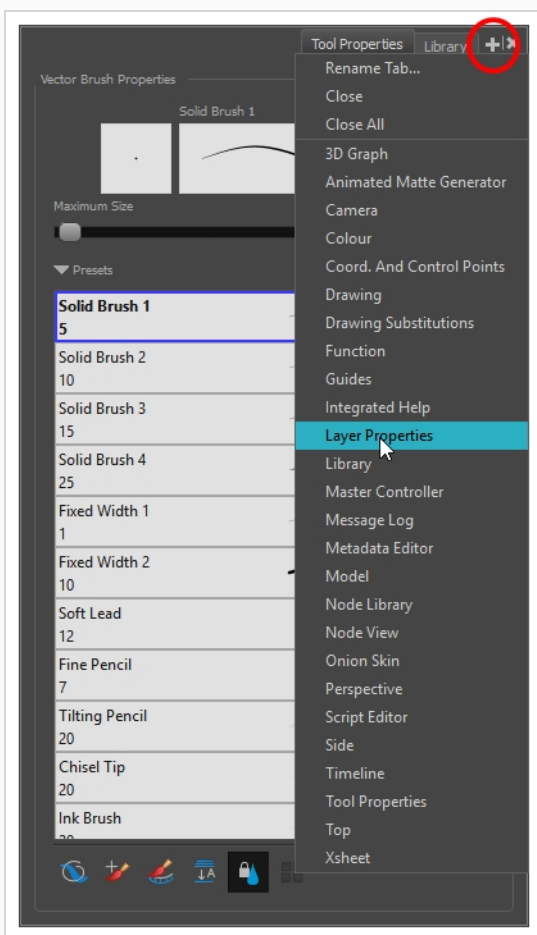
Tool Properties
Library

Vector Brush Properties

Solid Brush 1

Maximum Size

Presets

Solid Brush 1
5
Solid Brush 2
10
Solid Brush 3
15
Solid Brush 4
25
Fixed Width 1
1
Fixed Width 2
10
Soft Lead
12
Fine Pencil
7
Tilting Pencil
20
Chisel Tip
20
Ink Brush
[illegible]

Rename Tab...
Close
Close All
3D Graph
Animated Matte Generator
Camera
Colour
Coord. And Control Points
Drawing
Drawing Substitutions
Function
Guides
Integrated Help
Layer Properties
Library
Master Controller
Message Log
Metadata Editor
Model
Node Library
Node View
Onion Skin
Perspective
Script Editor
Side
Timeline
Tool Properties
Top
Xsheet